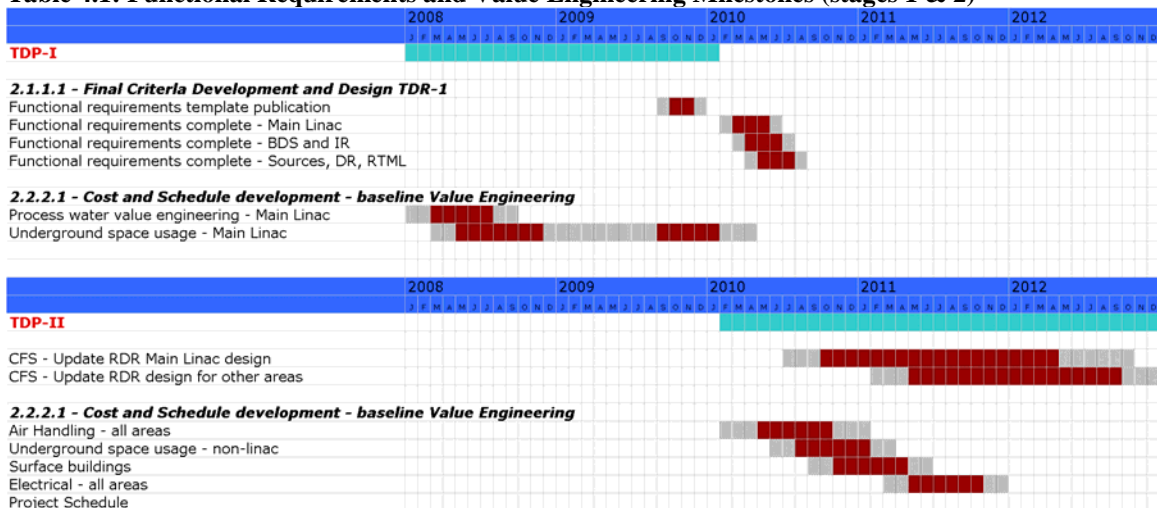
Table 4.1: Functional Requirements and Value Engineering Milestones (stages 1 & 2)

| | 2008 | 2009 | 2010 | 2011 | 2012 |
|---|---|---|---|---|---|
| | J F M A M J J A S O N D | J F M A M J J A S O N D | J F M A M J J A S O N D | J F M A M J J A S O N D | J F M A M J J A S O N D |

TDP-I

2.1.1.1 - Final Criterla Development and Design TDR-1
Functional requirements template publication
Functional requirements complete - Main Linac
Functional requirements complete - BDS and IR
Functional requirements complete - Sources, DR, RTML

2.2.2.1 - Cost and Schedule development - baseline Value Engineering
Process water value engineering - Main Linac
Underground space usage - Main Linac

| | 2008 | 2009 | 2010 | 2011 | 2012 |
|---|---|---|---|---|---|
| | J F M A M J J A S O N D | J F M A M J J A S O N D | J F M A M J J A S O N D | J F M A M J J A S O N D | J F M A M J J A S O N D |

TDP-II

CFS - Update RDR Main Linac design
CFS - Update RDR design for other areas

2.2.2.1 - Cost and Schedule development - baseline Value Engineering
Air Handling - all areas
Underground space usage - non-linac
Surface buildings
Electrical - all areas
Project Schedule